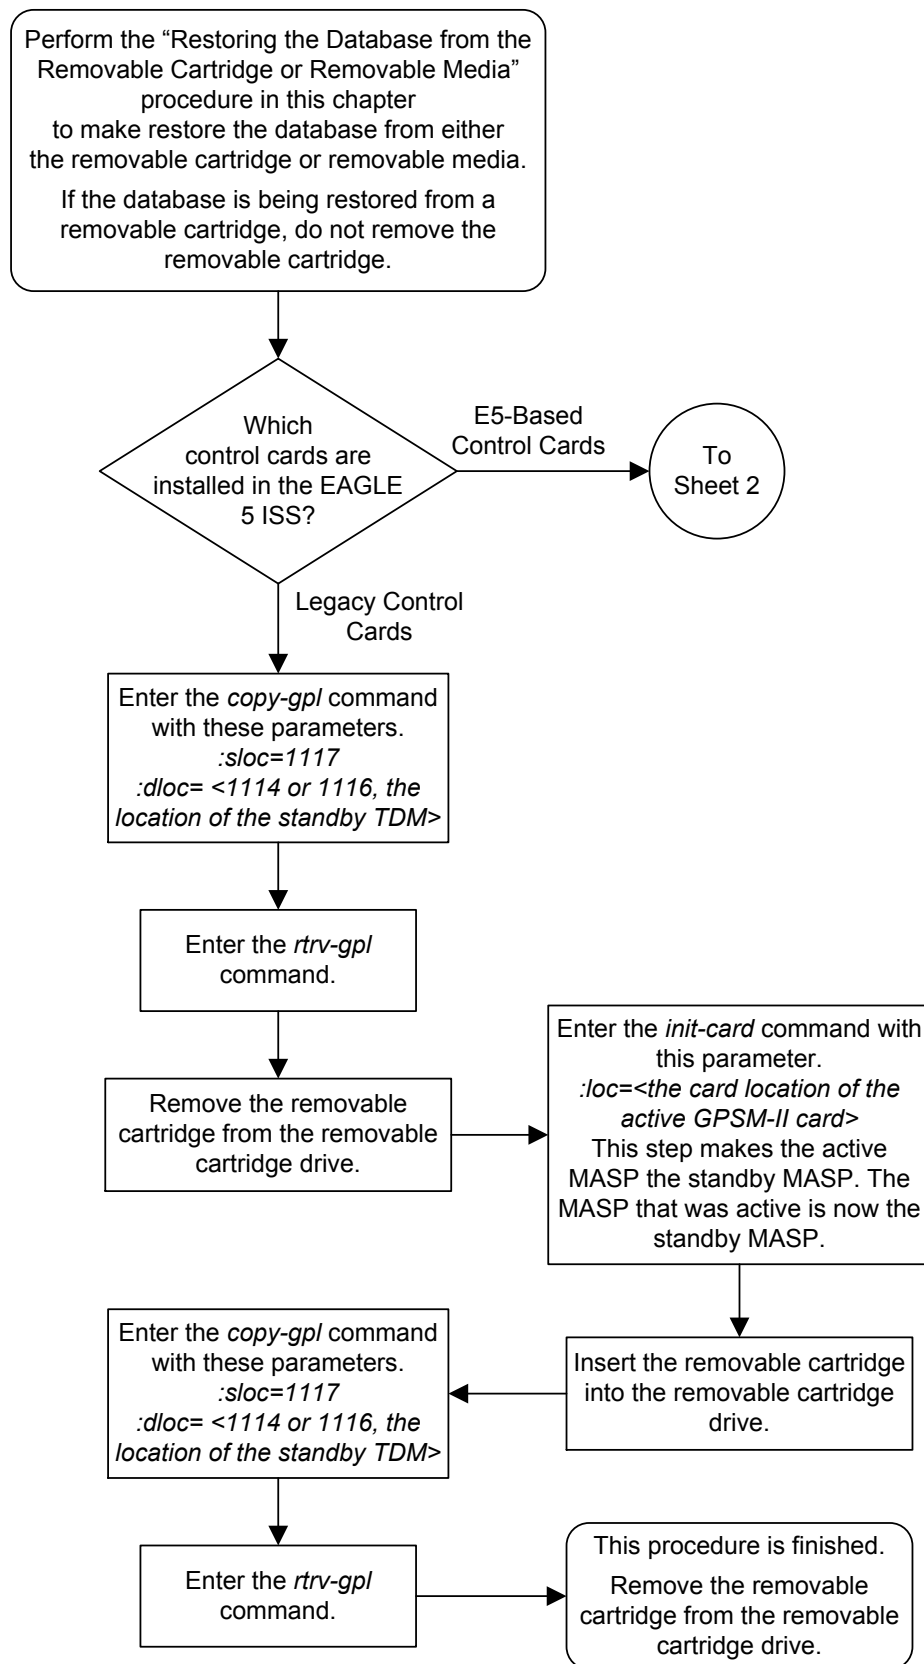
Perform the “Restoring the Database from the Removable Cartridge or Removable Media” procedure in this chapter to make restore the database from either the removable cartridge or removable media.

If the database is being restored from a removable cartridge, do not remove the removable cartridge.

Which control cards are installed in the EAGLE 5 ISS?

E5-Based Control Cards

To Sheet 2

Legacy Control Cards

Enter the copy-gpl command with these parameters.
:sloc=1117
:dloc= <1114 or 1116, the location of the standby TDM>

Enter the rtrv-gpl command.

Remove the removable cartridge from the removable cartridge drive.

Enter the init-card command with this parameter.
:loc=<the card location of the active GPSM-II card>
This step makes the active MASP the standby MASP. The MASP that was active is now the standby MASP.

Insert the removable cartridge into the removable cartridge drive.

Enter the copy-gpl command with these parameters.
:sloc=1117
:dloc= <1114 or 1116, the location of the standby TDM>

Enter the rtrv-gpl command.

This procedure is finished.

Remove the removable cartridge from the removable cartridge drive.